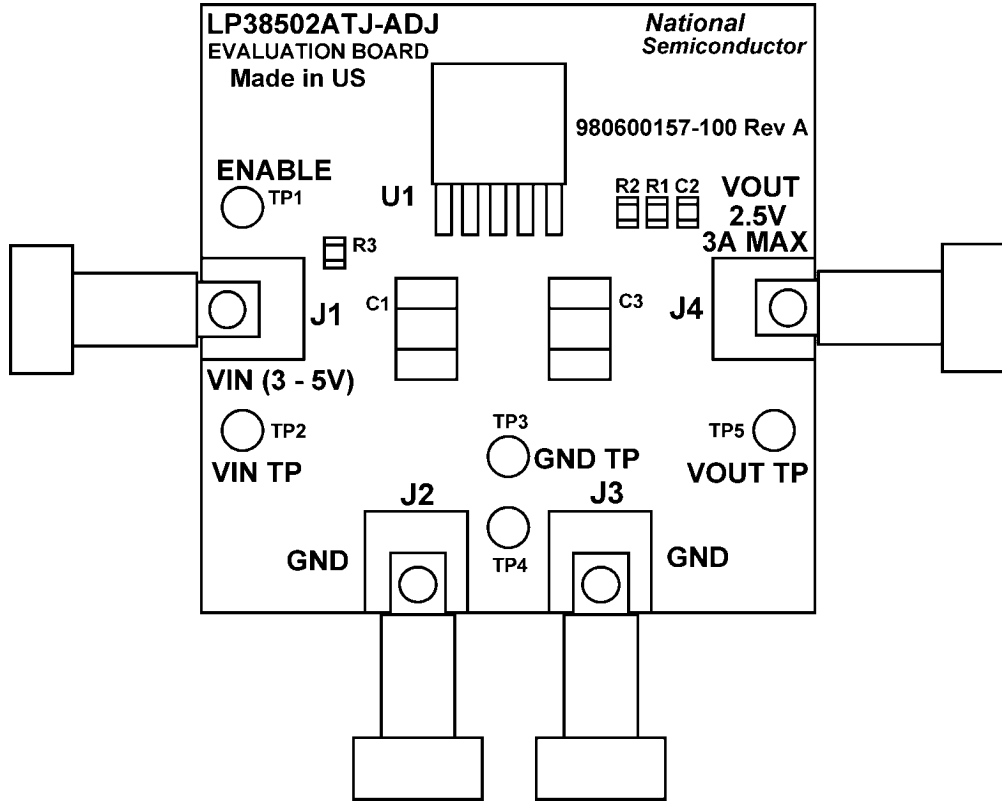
LP38502ATJ-ADJ
EVALUATION BOARD
Made in US

National Semiconductor

980600157-100 Rev A

ENABLE
TP1

U1

R2 R1 C2

VOUT
2.5V
3A MAX

R3

C1

C3

J1

J4

VIN (3 - 5V)

TP2
VIN TP

TP3
GND TP

TP5
VOUT TP

J2

J3

GND

TP4

GND